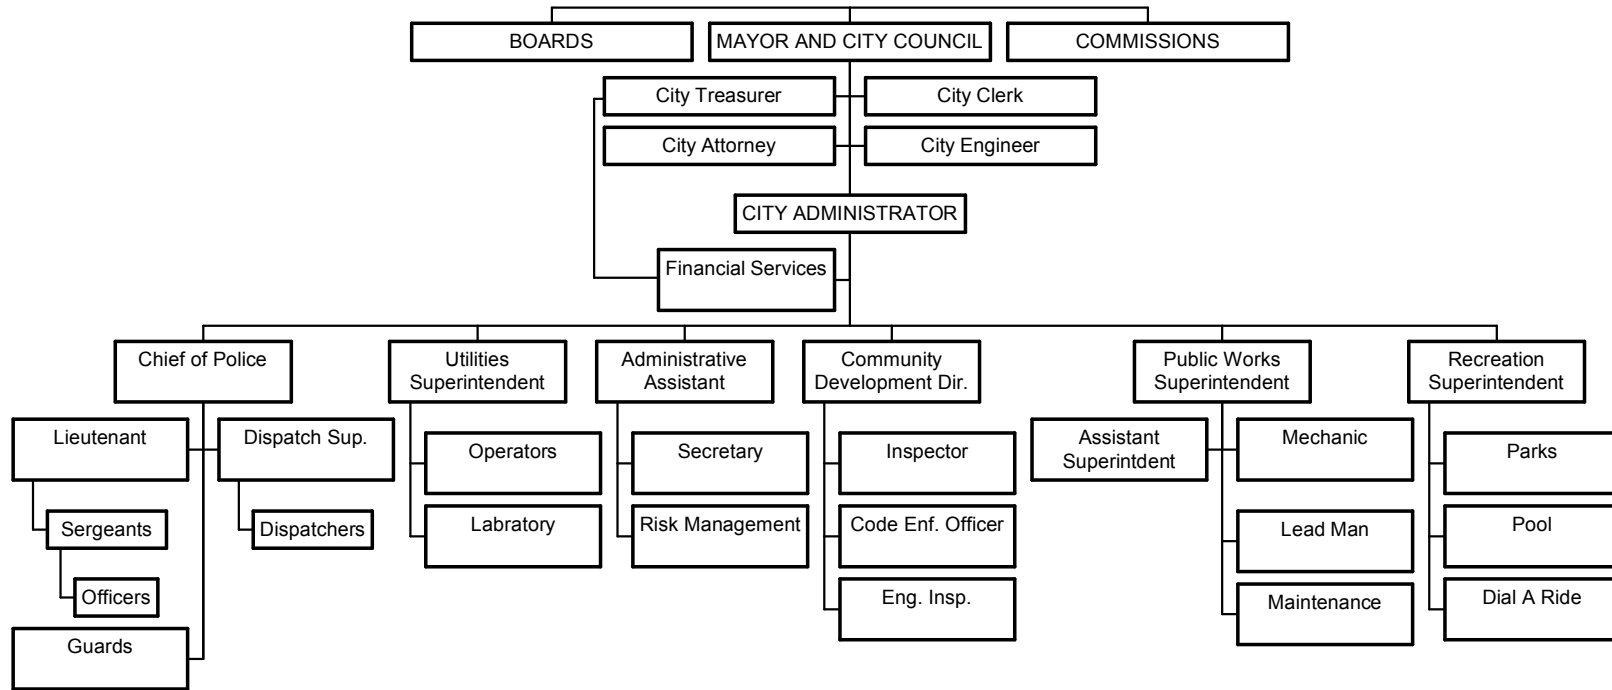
BOARDS
MAYOR AND CITY COUNCIL
COMMISSIONS

City Treasurer
City Clerk
City Attorney
City Engineer

CITY ADMINISTRATOR

Financial Services

Chief of Police
Lieutenant
Dispatch Sup.
Sergeants
Dispatchers
Officers
Guards

Utilities Superintendent
Operators
Labratory

Administrative Assistant
Secretary
Risk Management

Community Development Dir.
Inspector
Code Enf. Officer
Eng. Insp.

Public Works Superintendent
Assistant Superintdent
Mechanic
Lead Man
Maintenance

Recreation Superintendent
Parks
Pool
Dial A Ride